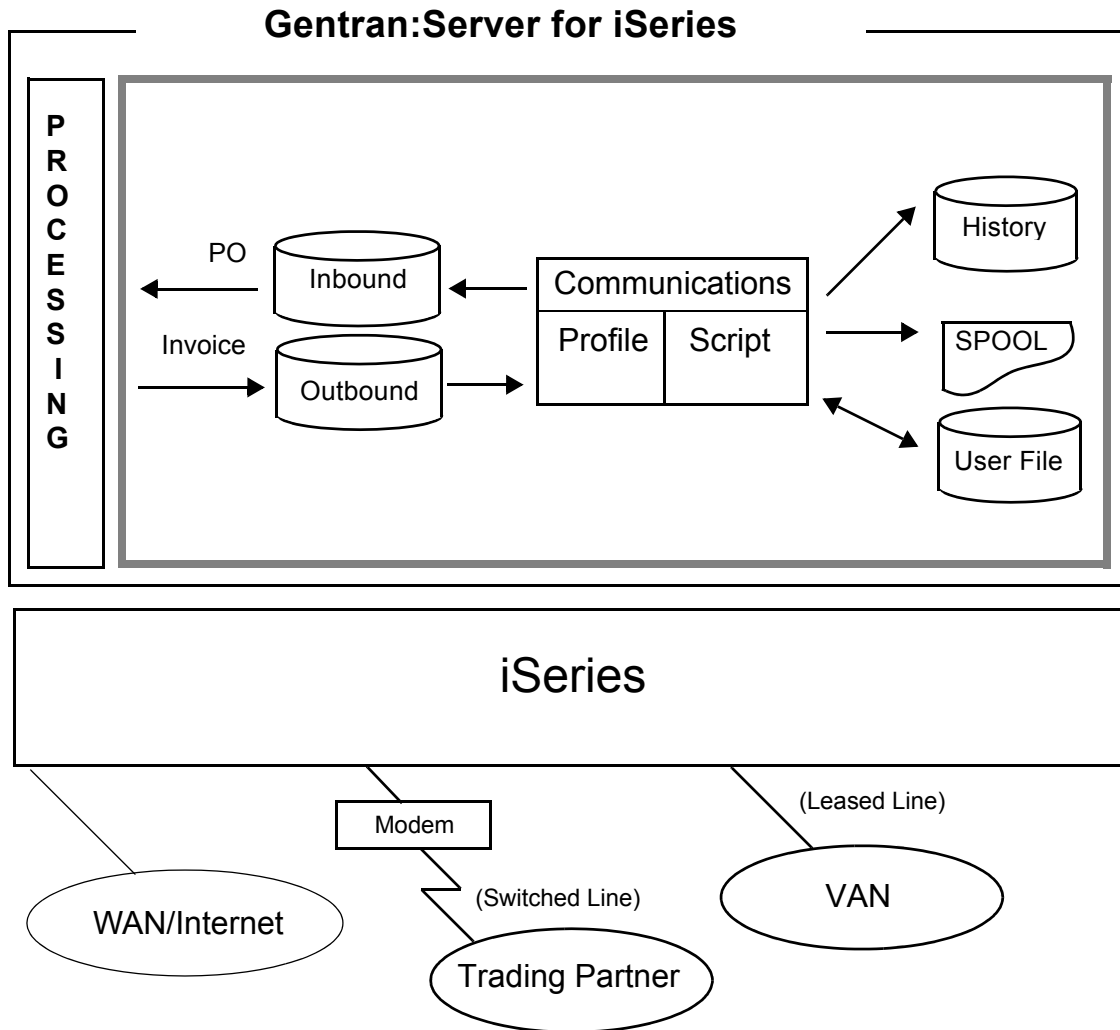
Gentran:Server for iSeries

PROCESSING

PO

Inbound

Invoice

Outbound

Communications

Profile

Script

History

SPOOL

User File

iSeries

Modem

(Leased Line)

(Switched Line)

VAN

WAN/Internet

Trading Partner